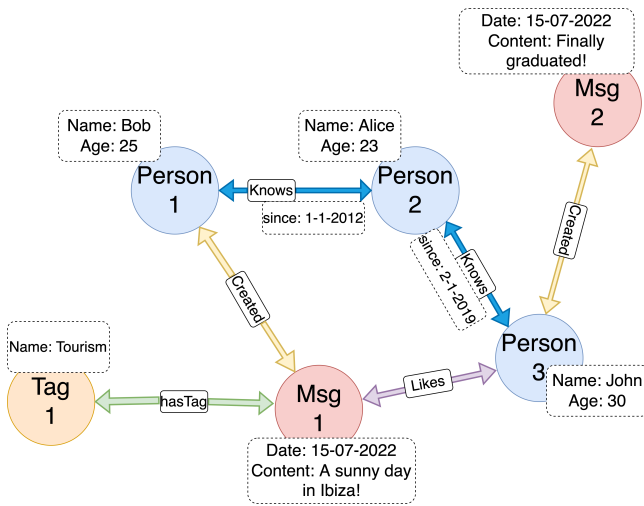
Date: 15-07-2022
Content: Finally graduated!

Msg 2

Name: Bob
Age: 25

Person 1

Knows

since: 1-1-2012

Name: Alice
Age: 23

Person 2

Created

Knows

since: 2-1-2019

Created

Name: Tourism

Tag 1

hasTag

Msg 1

Likes

Person 3

Name: John
Age: 30

Date: 15-07-2022
Content: A sunny day in Ibiza!